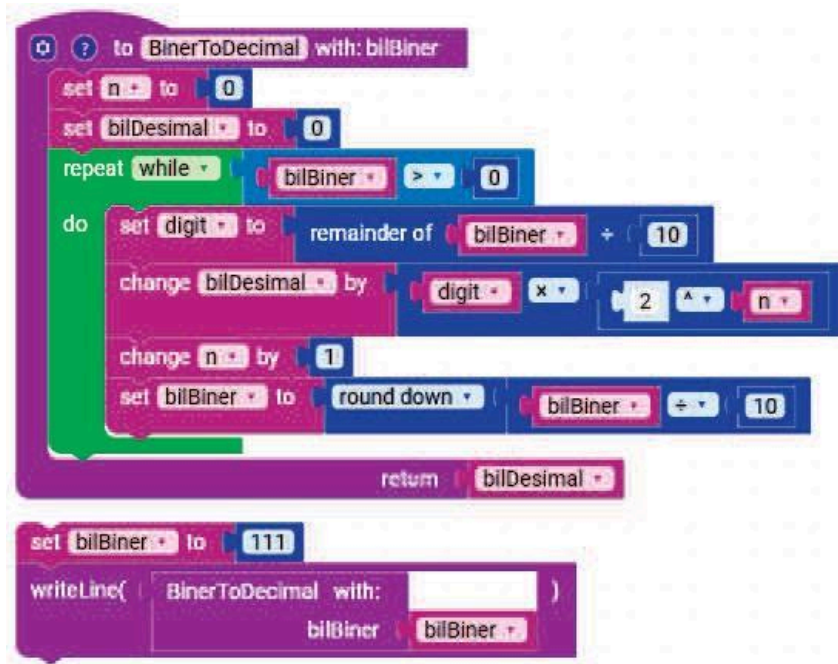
to BinerToDecimal with: bilBiner
set n to 0
set bilDesimal to 0
repeat while bilBiner > 0
do set digit to remainder of bilBiner ÷ 10
change bilDesimal by digit × 2 ^ n
change n by 1
set bilBiner to round down bilBiner ÷ 10
return bilDesimal

set bilBiner to 111
writeLine( BinerToDecimal with: bilBiner bilBiner )